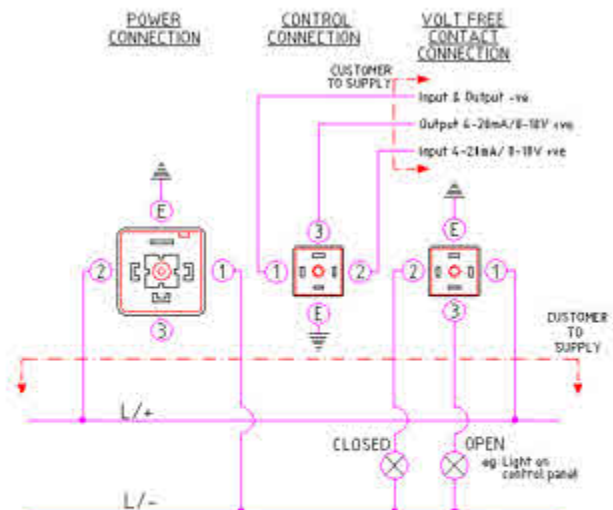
POWER CONNECTION

CONTROL CONNECTION

VOLT FREE CONTACT CONNECTION

CUSTOMER TO SUPPLY

Input & Output -ve

Output 4-20mA/0-10V +ve

Input 4-20mA/ 0-10V +ve

E

2

1

3

3

1

2

E

E

2

1

3

CUSTOMER TO SUPPLY

L/+

CLOSED

OPEN

eg: Light on control panel

L/-